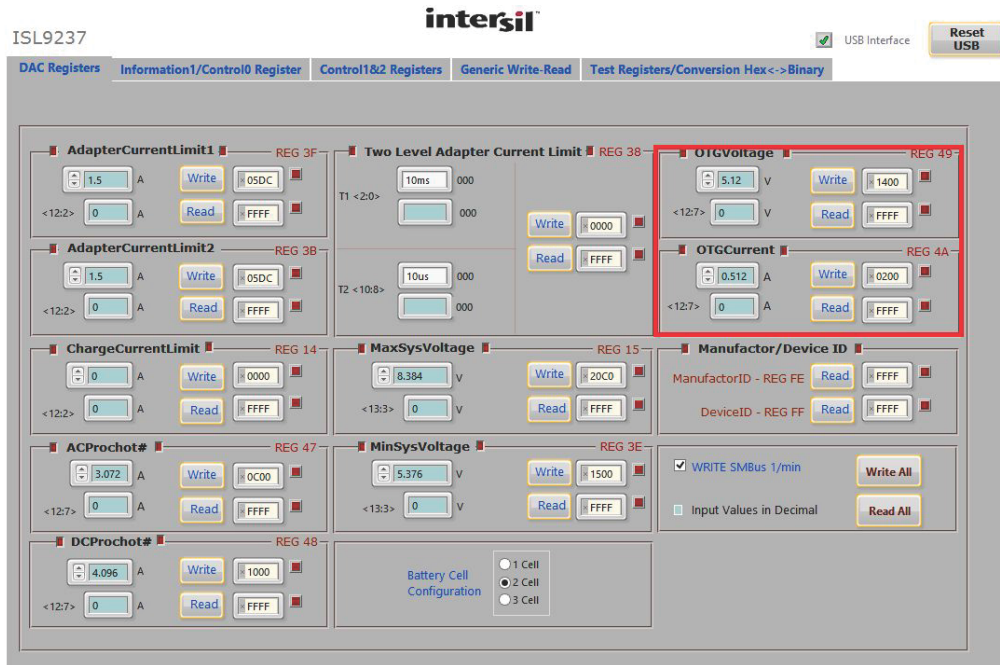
intersil

ISL9237

USB Interface

Reset USB

DAC Registers | Information1/Control0 Register | Control1&2 Registers | Generic Write-Read | Test Registers/Conversion Hex<->Binary

AdapterCurrentLimit1 REG 3F
1.5 A Write 05DC
<12:2> 0 A Read FFFF

AdapterCurrentLimit2 REG 3B
1.5 A Write 05DC
<12:2> 0 A Read FFFF

Two Level Adapter Current Limit REG 38
T1 <2:0> 10ms 000
000
Write 0000
Read FFFF
T2 <10:8> 10us 000
000

OTGVoltage REG 49
5.12 V Write 1400
<12:7> 0 V Read FFFF

OTGCurrent REG 4A
0.512 A Write 0200
<12:7> 0 A Read FFFF

ChargeCurrentLimit REG 14
0 A Write 0000
<12:2> 0 A Read FFFF

MaxSysVoltage REG 15
8.384 V Write 20C0
<13:3> 0 V Read FFFF

Manufactor/Device ID
ManufactorID - REG FE Read FFFF
DeviceID - REG FF Read FFFF

ACProchot# REG 47
3.072 A Write 0C00
<12:7> 0 A Read FFFF

MinSysVoltage REG 3E
5.376 V Write 1500
<13:3> 0 V Read FFFF

WRITE SMBus 1/min
Write All
Input Values in Decimal
Read All

DCProchot# REG 48
4.096 A Write 1000
<12:7> 0 A Read FFFF

Battery Cell Configuration
1 Cell
2 Cell
3 Cell